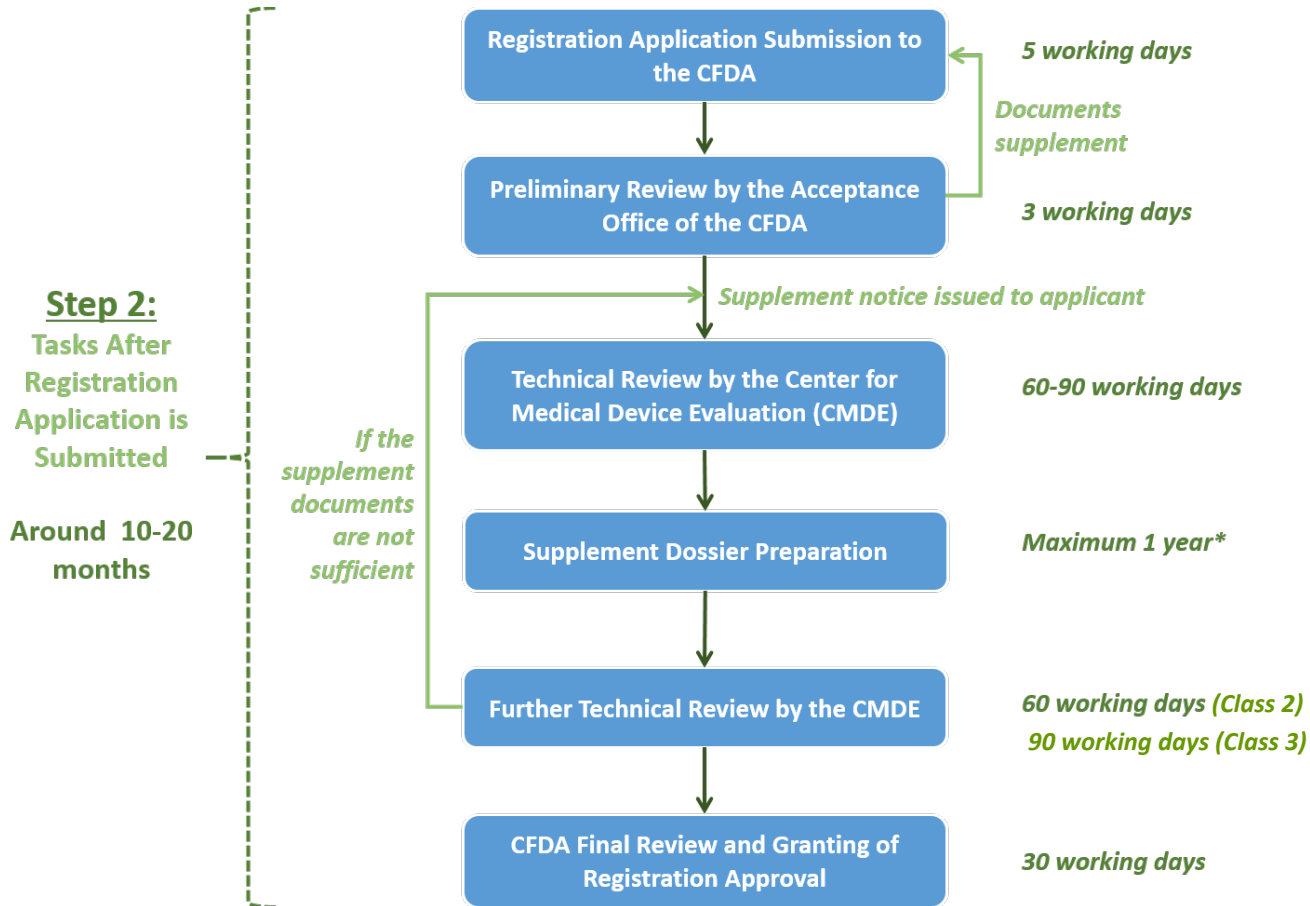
Step 2:
Tasks After Registration Application is Submitted

Around 10-20 months

Registration Application Submission to the CFDA

5 working days

Documents supplement

Preliminary Review by the Acceptance Office of the CFDA

3 working days

Supplement notice issued to applicant

Technical Review by the Center for Medical Device Evaluation (CMDE)

60-90 working days

If the supplement documents are not sufficient

Supplement Dossier Preparation

Maximum 1 year*

Further Technical Review by the CMDE

60 working days (Class 2)
90 working days (Class 3)

CFDA Final Review and Granting of Registration Approval

30 working days